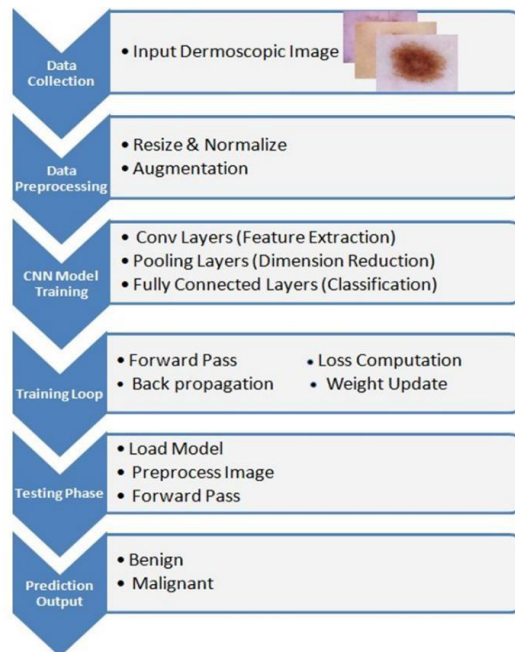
Data Collection

• Input Dermoscopic Image

Data Preprocessing

• Resize & Normalize
• Augmentation

CNN Model Training

• Conv Layers (Feature Extraction)
• Pooling Layers (Dimension Reduction)
• Fully Connected Layers (Classification)

Training Loop

• Forward Pass
• Back propagation
• Loss Computation
• Weight Update

Testing Phase

• Load Model
• Preprocess Image
• Forward Pass

Prediction Output

• Benign
• Malignant